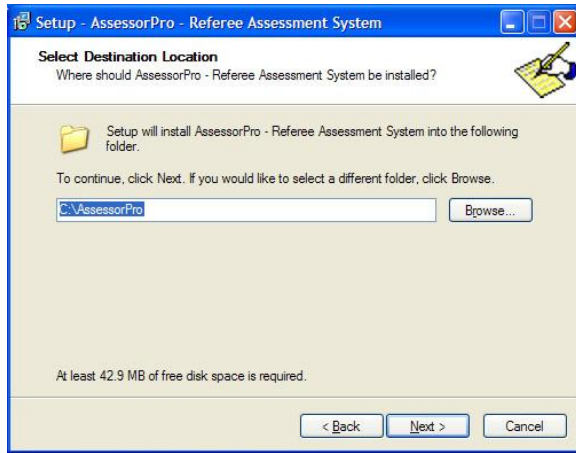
Setup - AssessorPro - Referee Assessment System

Select Destination Location
Where should AssessorPro - Referee Assessment System be installed?

Setup will install AssessorPro - Referee Assessment System into the following folder.

To continue, click Next. If you would like to select a different folder, click Browse.

C:\AssessorPro

Browse...

At least 42.9 MB of free disk space is required.

< Back

Next >

Cancel